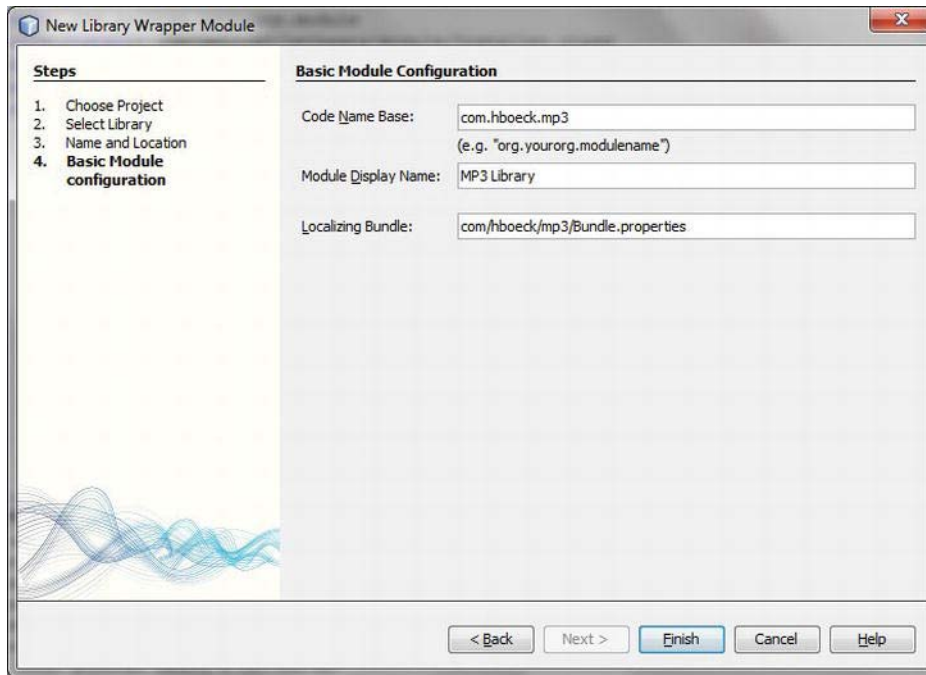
New Library Wrapper Module

Steps

1. Choose Project
2. Select Library
3. Name and Location
4. Basic Module configuration

Basic Module Configuration

Code Name Base: com.hboeck.mp3

(e.g. "org.yourorg.modulename")

Module Display Name: MP3 Library

Localizing Bundle: com/hboeck/mp3/Bundle.properties

< Back | Next > | Finish | Cancel | Help